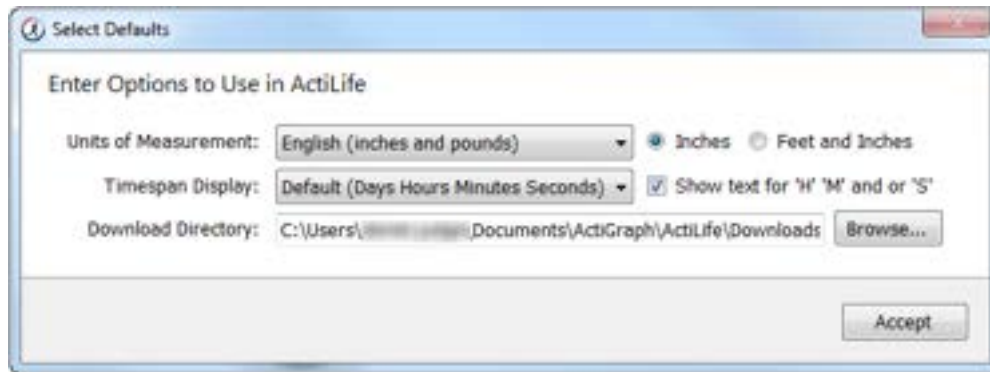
Select Defaults

Enter Options to Use in ActiLife

Units of Measurement: English (inches and pounds) Inches Feet and Inches

Timespan Display: Default (Days Hours Minutes Seconds) Show text for 'H' 'M' and or 'S'

Download Directory: C:\Users\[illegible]\Documents\ActiGraph\ActiLife\Downloads Browse...

Accept